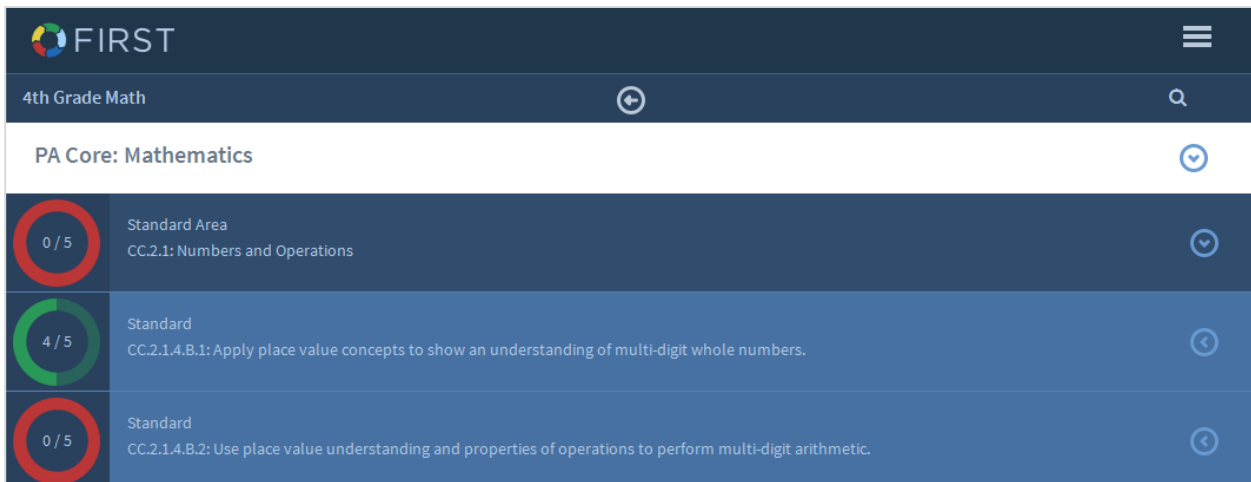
FIRST

4th Grade Math

PA Core: Mathematics

0 / 5

Standard Area
CC.2.1: Numbers and Operations

4 / 5

Standard
CC.2.1.4.B.1: Apply place value concepts to show an understanding of multi-digit whole numbers.

0 / 5

Standard
CC.2.1.4.B.2: Use place value understanding and properties of operations to perform multi-digit arithmetic.